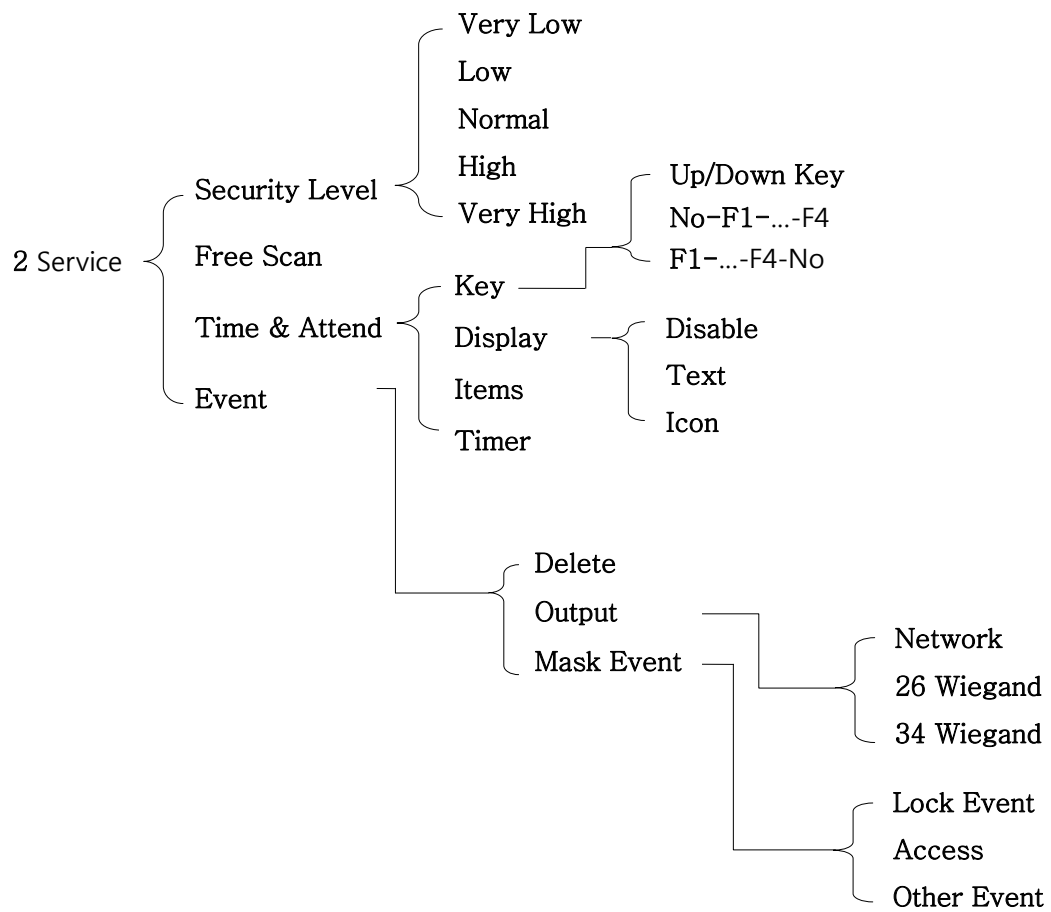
2 Service

Security Level
Very Low
Low
Normal
High
Very High

Free Scan

Time & Attend
Key
Up/Down Key
No-F1-...-F4
F1-...-F4-No
Display
Disable
Text
Icon
Items
Timer

Event
Delete
Output
Network
26 Wiegand
34 Wiegand
Mask Event
Lock Event
Access
Other Event